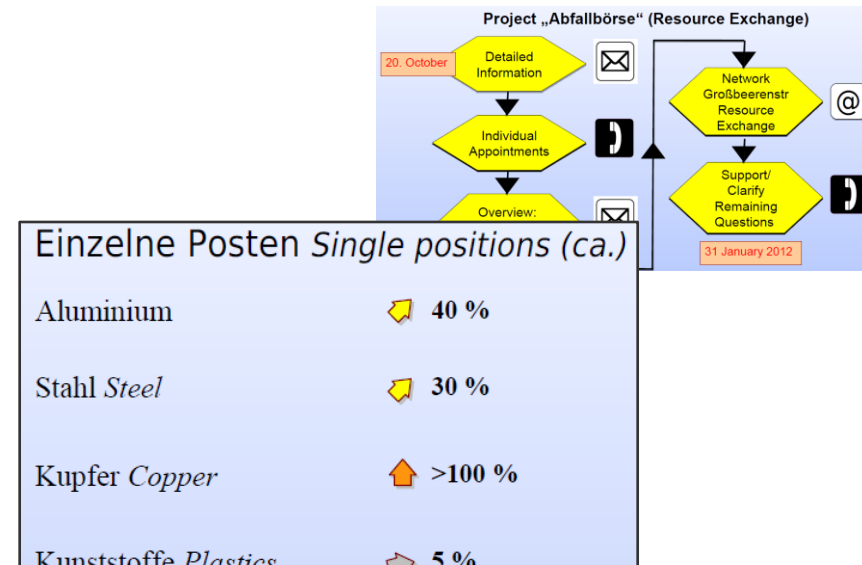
Project „Abfallbörse“ (Resource Exchange)

20. October

Detailed Information

Individual Appointments

Overview:

Network Großbeerenstr Resource Exchange

Support/ Clarify Remaining Questions

31 January 2012

Einzelne Posten *Single positions (ca.)*

Aluminium 40 %

Stahl *Steel* 30 %

Kupfer *Copper* >100 %

Kunststoffe *Plastics* 5 %